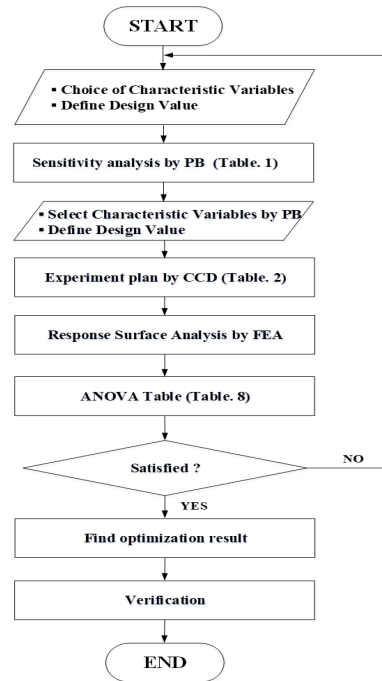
START

▪ Choice of Characteristic Variables
▪ Define Design Value

Sensitivity analysis by PB (Table. 1)

▪ Select Characteristic Variables by PB
▪ Define Design Value

Experiment plan by CCD (Table. 2)

Response Surface Analysis by FEA

ANOVA Table (Table. 8)

Satisfied ?

NO

YES

Find optimization result

Verification

END